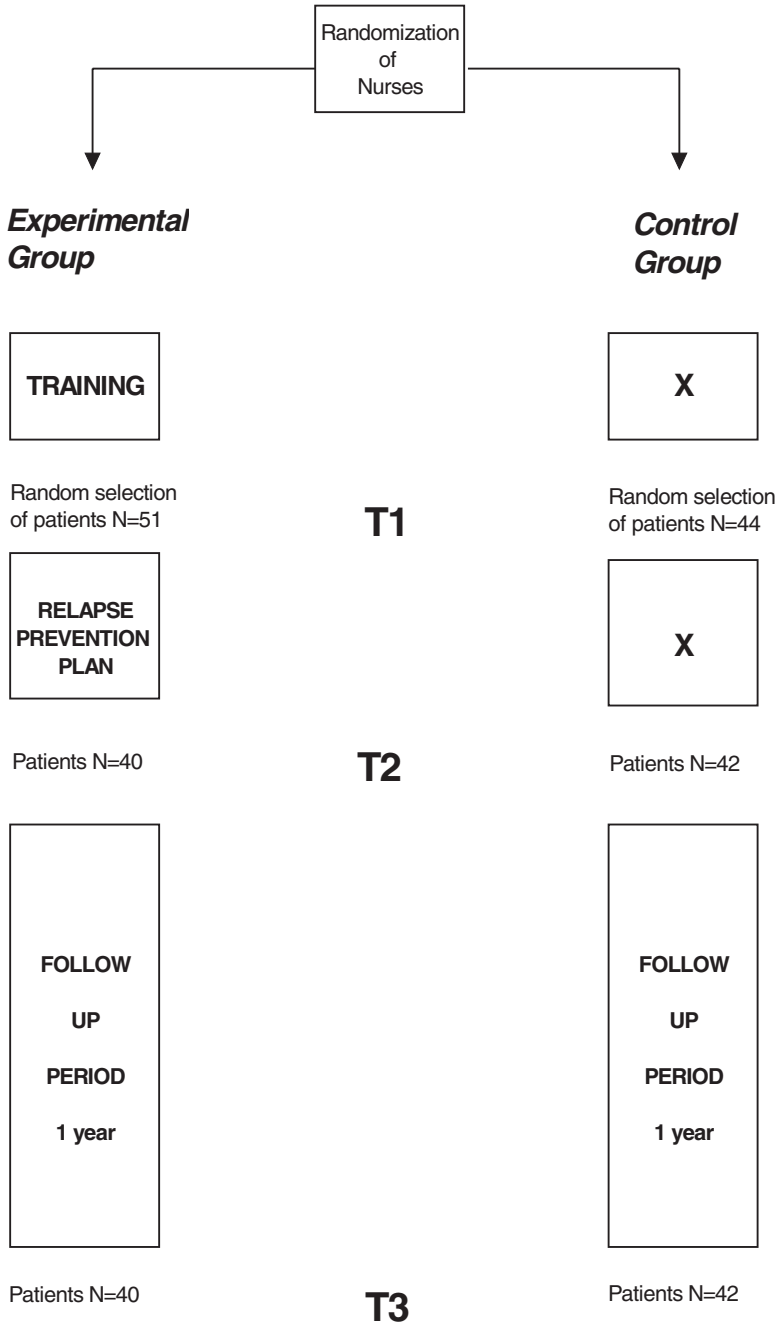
Randomization of Nurses

Experimental Group

Control Group

TRAINING

X

Random selection of patients N=51

T1

Random selection of patients N=44

RELAPSE PREVENTION PLAN

X

Patients N=40

T2

Patients N=42

FOLLOW UP PERIOD 1 year

FOLLOW UP PERIOD 1 year

Patients N=40

T3

Patients N=42